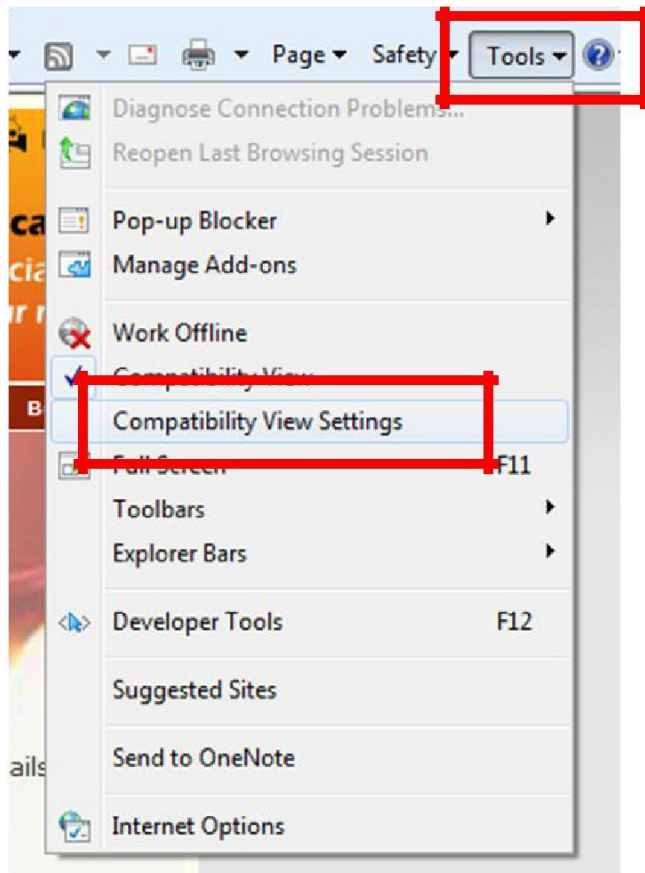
Page ▾ Safety ▾ Tools ▾

Diagnose Connection Problems...
Reopen Last Browsing Session

Pop-up Blocker
Manage Add-ons

Work Offline
Compatibility View
Compatibility View Settings
Full Screen F11
Toolbars
Explorer Bars

Developer Tools F12

Suggested Sites

Send to OneNote

Internet Options